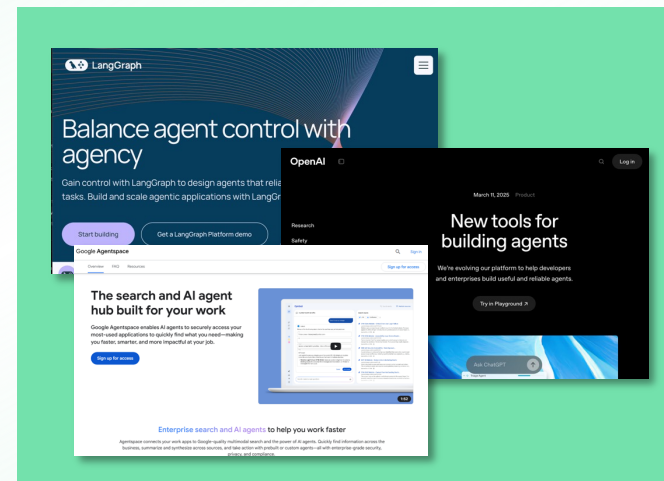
LangGraph

Balance agent control with agency

Gain control with LangGraph to design agents that reli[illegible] tasks. Build and scale agentic applications with LangGr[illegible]

Start building

Get a LangGraph Platform demo

OpenAI

Log in

March 11, 2025 Product

New tools for building agents

We're evolving our platform to help developers and enterprises build useful and reliable agents.

Try in Playground ↗

Research

Safety

Ask ChatGPT

Google Agentspace

Sign in

Overview FAQ Resources

Sign up for access

The search and AI agent hub built for your work

Google Agentspace enables AI agents to securely access your most-used applications to quickly find what you need—making you faster, smarter, and more impactful at your job.

Sign up for access

1:02

Enterprise search and AI agents to help you work faster

Agentspace connects your work apps to Google-quality multimodal search and the power of AI agents. Quickly find information across the business, summarize and synthesize across sources, and take action with prebuilt or custom agents—all with enterprise-grade security, privacy, and compliance.